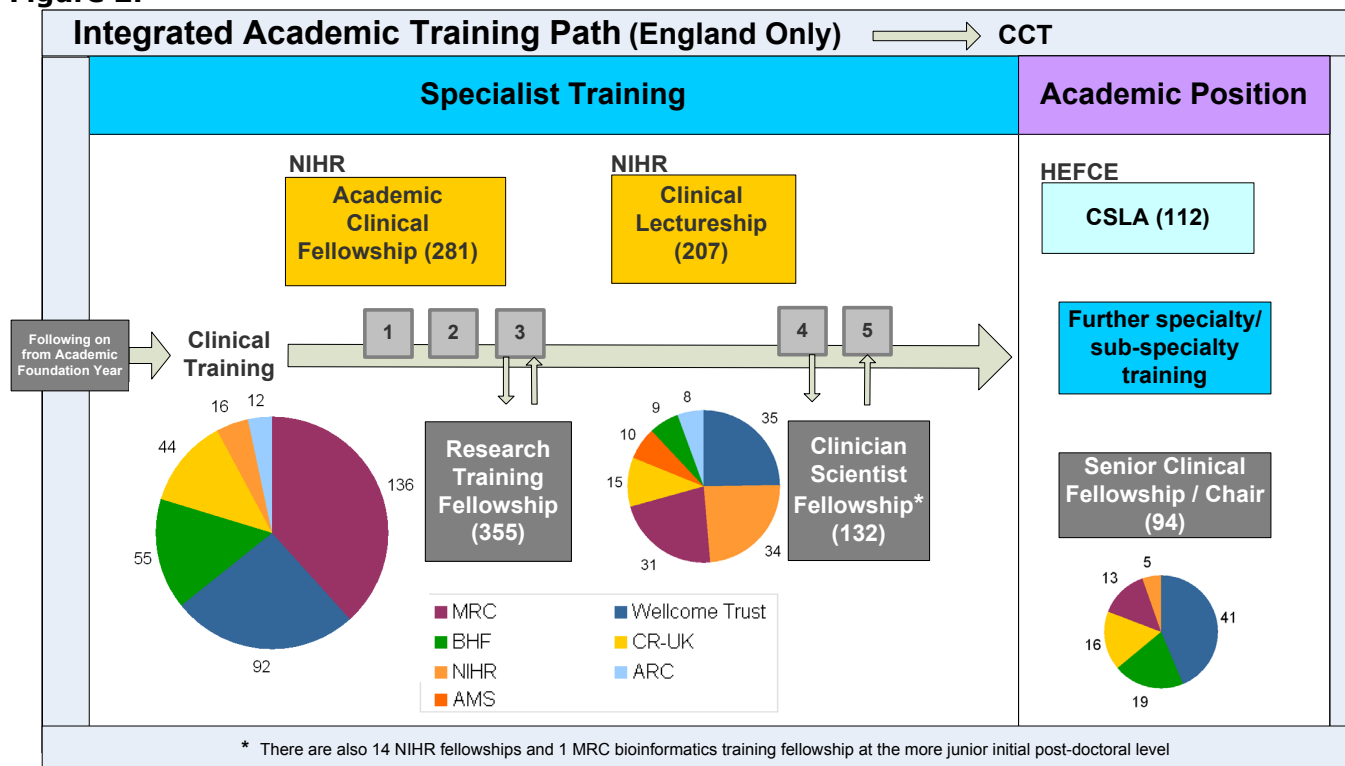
Integrated Academic Training Path (England Only) CCT

Specialist Training

Academic Position

NIHR
Academic Clinical Fellowship (281)

NIHR
Clinical Lectureship (207)

HEFCE
CSLA (112)

Following on from Academic Foundation Year

Clinical Training

1 2 3 4 5

Further specialty/ sub-specialty training

136
92
55
44
16
12

Research Training Fellowship (355)

35
34
31
15
10
9
8

Clinician Scientist Fellowship* (132)

Senior Clinical Fellowship / Chair (94)

5
13
16
19
41

MRC
Wellcome Trust
BHF
CR-UK
NIHR
ARC
AMS

* There are also 14 NIHR fellowships and 1 MRC bioinformatics training fellowship at the more junior initial post-doctoral level